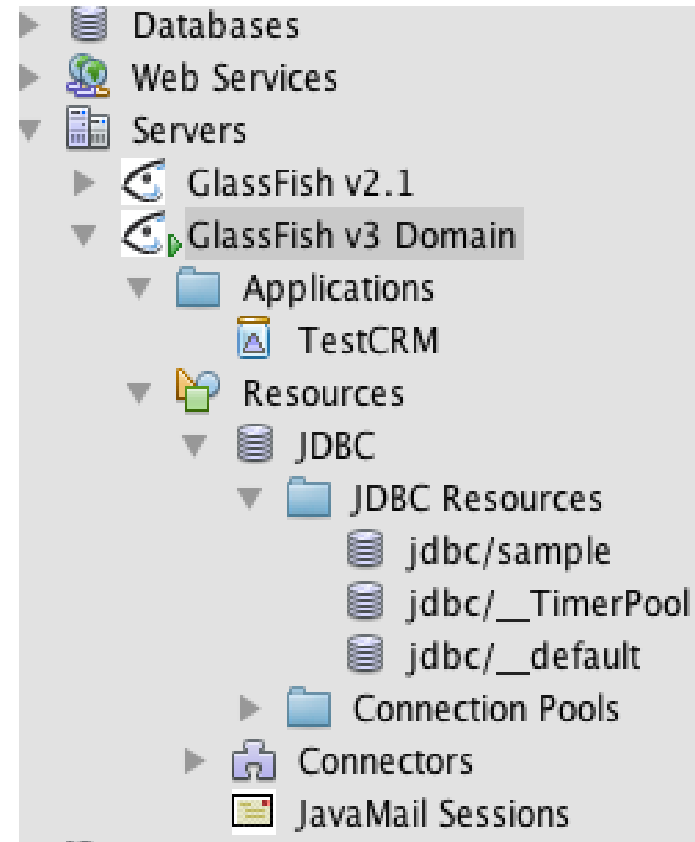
Databases
Web Services
Servers
GlassFish v2.1
GlassFish v3 Domain
Applications
TestCRM
Resources
JDBC
JDBC Resources
jdbc/sample
jdbc/__TimerPool
jdbc/__default
Connection Pools
Connectors
JavaMail Sessions